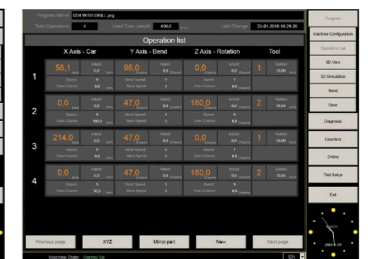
Program Name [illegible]
Total Operations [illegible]
Used Tube Length 438.0
Last Change 20-01-2016 16:26:35

Operation list

X Axis - Car
Y Axis - Bend
Z Axis - Rotation
Tool

1
58.1
95.0
0.0
1

2
0.0
47.0
180.0
2

3
214.0
0.0
0.0
1

4
0.0
47.0
180.0
2

Previous page
XYZ
Mirror part
New
Next page

Program
Machine Configuration
Operation list
3D View
3D Simulation
Send
Save
Diagnosis
Counters
Online
Tool Status
Exit

Machine State: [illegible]